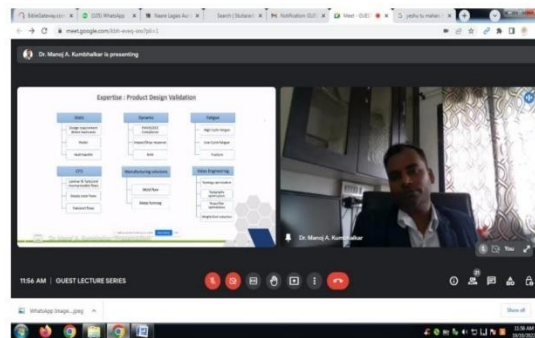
meet.google.com/bbh-wsej-oto?pli=1

Dr. Manoj A. Kumbhalkar is presenting

Expertise : Product Design Validation

Static

Dynamic

Fatigue

CFD

Manufacturing simulation

Mold flow

Value Engineering

Dr. Manoj A. Kumbhalkar

You

11:56 AM | GUEST LECTURE SERIES

WhatsApp Image....jpeg

Show all